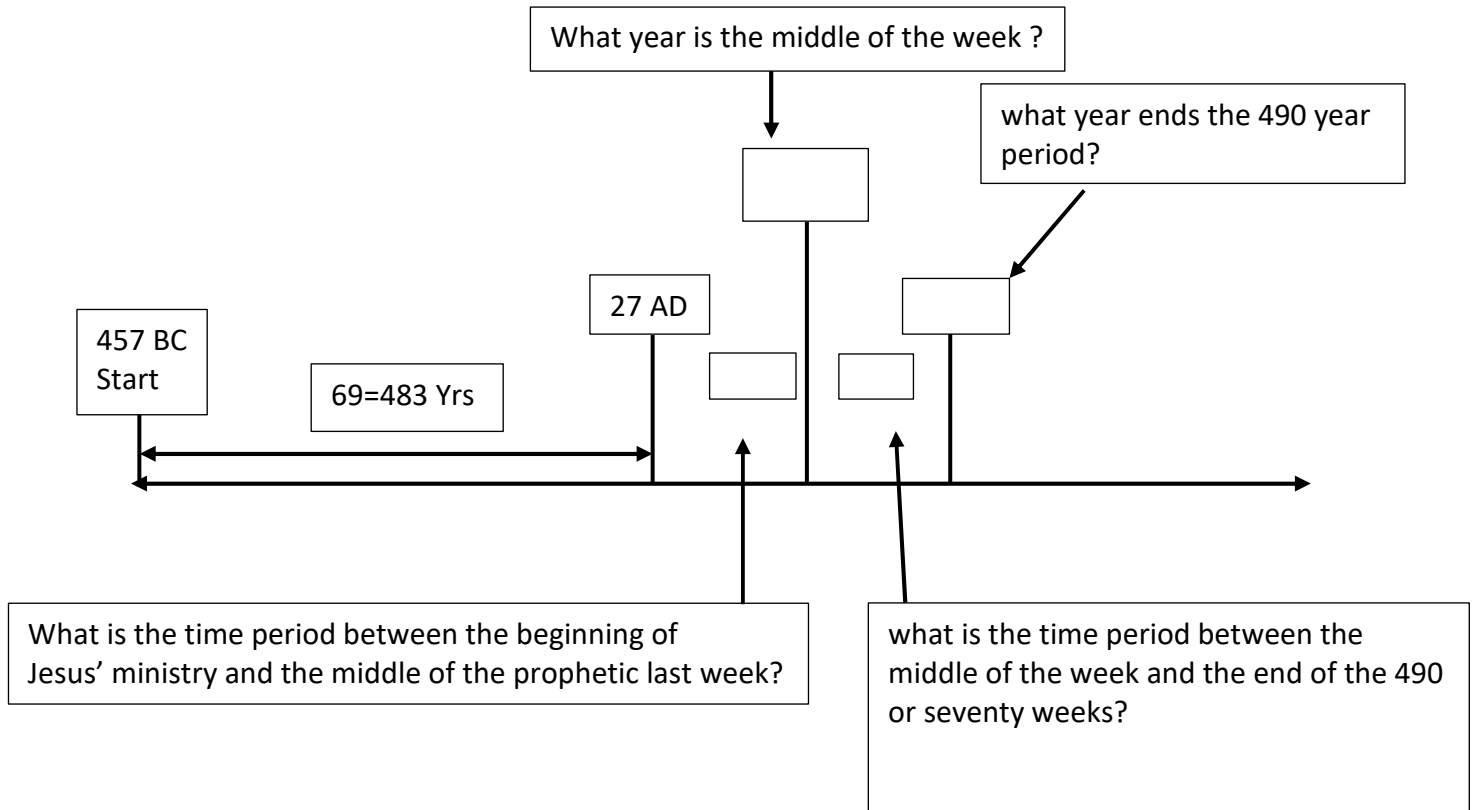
What year is the middle of the week ?

what year ends the 490 year period?

27 AD

457 BC Start

69=483 Yrs

What is the time period between the beginning of Jesus' ministry and the middle of the prophetic last week?

what is the time period between the middle of the week and the end of the 490 or seventy weeks?